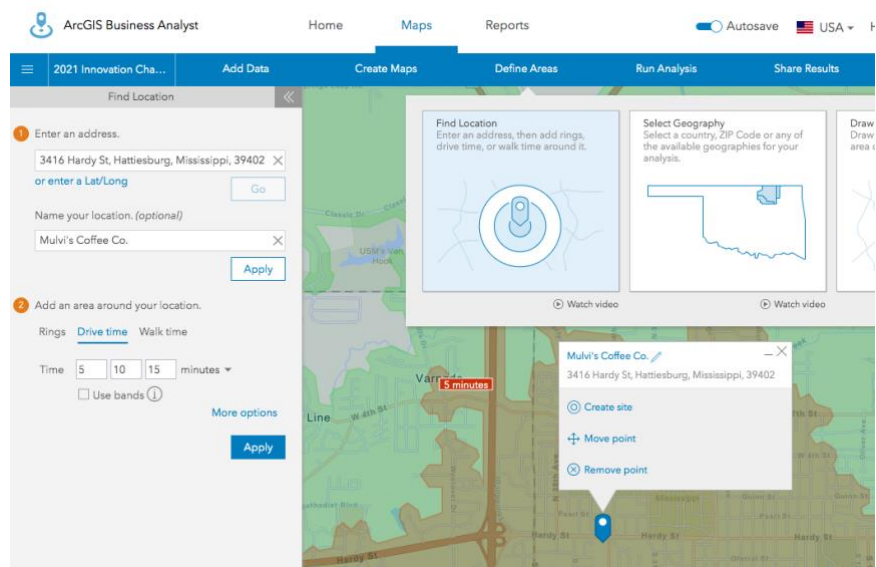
ArcGIS Business Analyst

Home Maps Reports

Autosave USA H

2021 Innovation Cha... Add Data Create Maps Define Areas Run Analysis Share Results

Find Location

1 Enter an address.

3416 Hardy St, Hattiesburg, Mississippi, 39402

or enter a Lat/Long

Go

Name your location. (optional)

Mulvi's Coffee Co.

Apply

2 Add an area around your location.

Rings Drive time Walk time

Time 5 10 15 minutes

Use bands

More options

Apply

Find Location
Enter an address, then add rings, drive time, or walk time around it.

Watch video

Select Geography
Select a country, ZIP Code or any of the available geographies for your analysis.

Watch video

Draw
Draw
area

Mulvi's Coffee Co.

3416 Hardy St, Hattiesburg, Mississippi, 39402

Create site

Move point

Remove point

Varrado

5 minutes

Line

W 4th St

Classic Dr

USM's Van Hook

Hardy St

Hardy St

Hardy St

Hardy St